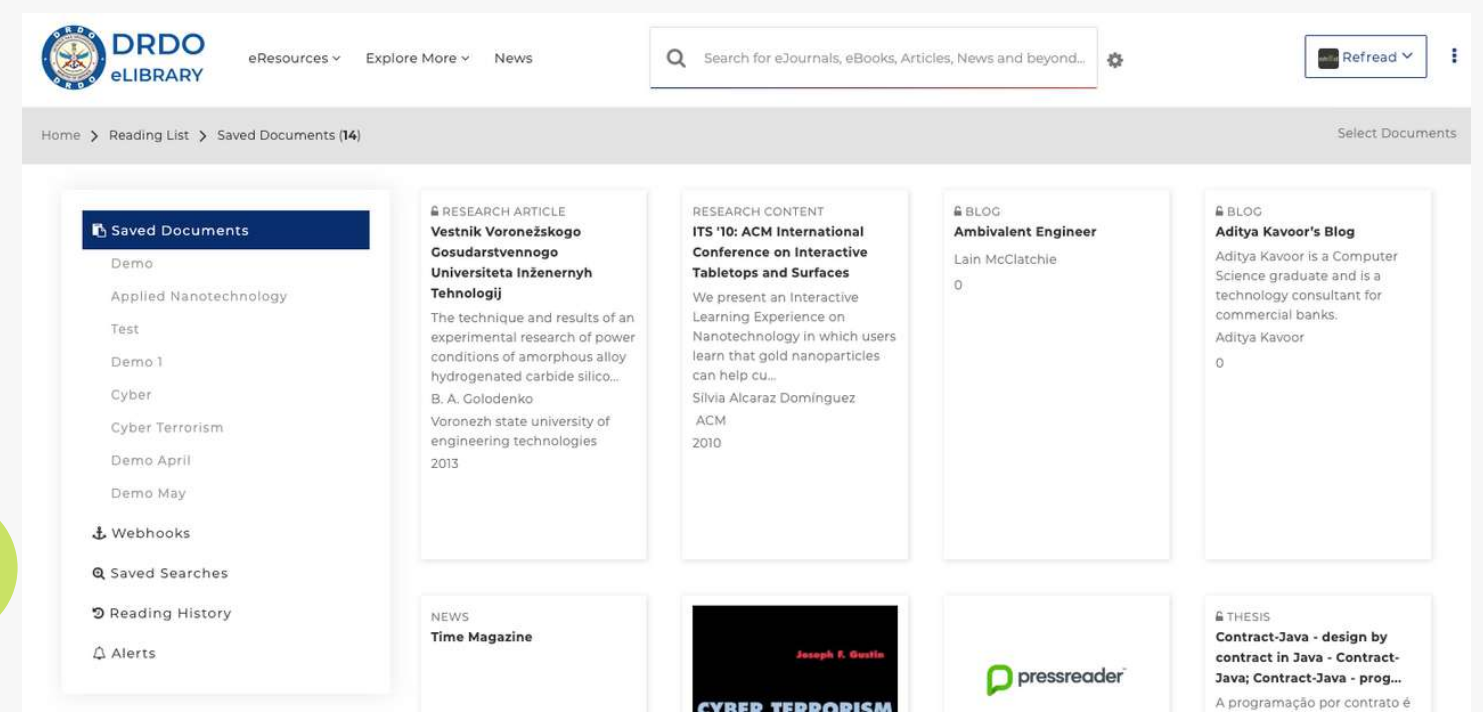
DRDO eLIBRARY

eResources ⌄ Explore More ⌄ News

Search for eJournals, eBooks, Articles, News and beyond...

Refread ⌄

Home > Reading List > Saved Documents (14)

Select Documents

Saved Documents
Demo
Applied Nanotechnology
Test
Demo 1
Cyber
Cyber Terrorism
Demo April
Demo May
Webhooks
Saved Searches
Reading History
Alerts

RESEARCH ARTICLE
Vestnik Voronežskogo Gosudarstvennogo Universiteta Inženernyh Tehnologij
The technique and results of an experimental research of power conditions of amorphous alloy hydrogenated carbide silico...
B. A. Golodenko
Voronezh state university of engineering technologies
2013

RESEARCH CONTENT
ITS '10: ACM International Conference on Interactive Tabletops and Surfaces
We present an Interactive Learning Experience on Nanotechnology in which users learn that gold nanoparticles can help cu...
Silvia Alcaraz Domínguez
ACM
2010

BLOG
Ambivalent Engineer
Lain McClatchie
0

BLOG
Aditya Kavoor's Blog
Aditya Kavoor is a Computer Science graduate and is a technology consultant for commercial banks.
Aditya Kavoor
0

NEWS
Time Magazine

Joseph F. Gustin
CYBER TERRORISM

pressreader

THESIS
Contract-Java - design by contract in Java - Contract-Java; Contract-Java - prog...
A programação por contrato é